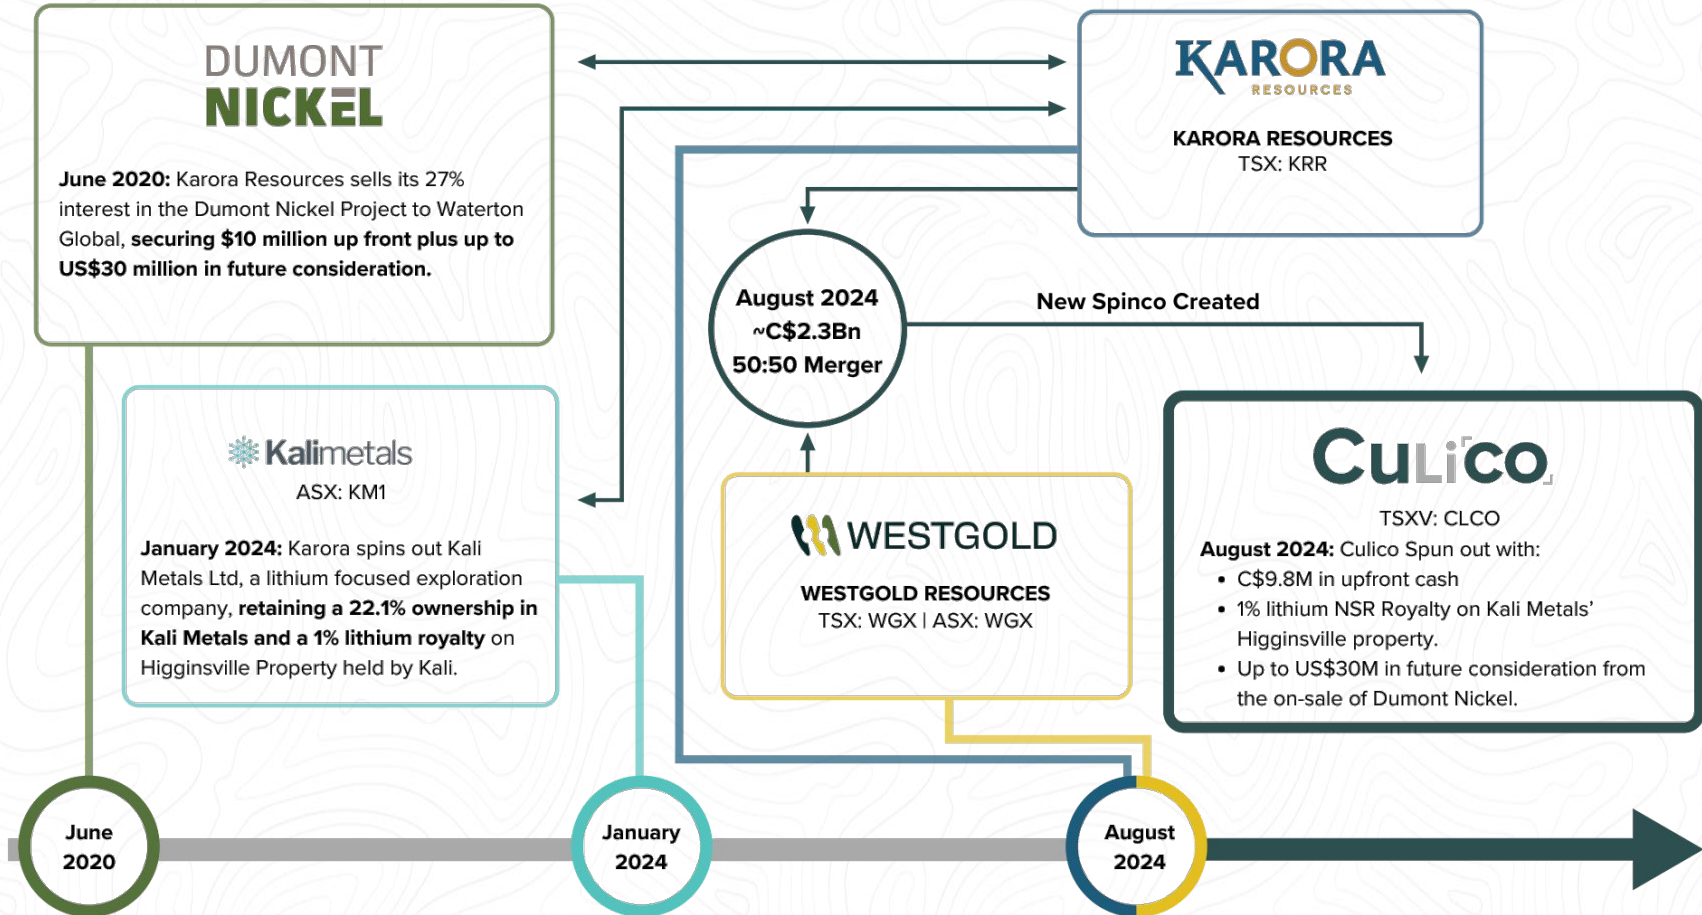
DUMONT NICKEL

**June 2020:** Karora Resources sells its 27% interest in the Dumont Nickel Project to Waterton Global, **securing $10 million up front plus up to US$30 million in future consideration.**

KARORA RESOURCES

KARORA RESOURCES
TSX: KRR

August 2024
~C$2.3Bn
50:50 Merger

New Spinco Created

Kalimetals
ASX: KM1

**January 2024:** Karora spins out Kali Metals Ltd, a lithium focused exploration company, **retaining a 22.1% ownership in Kali Metals and a 1% lithium royalty** on Higginsville Property held by Kali.

WESTGOLD

WESTGOLD RESOURCES
TSX: WGX | ASX: WGX

CuLiCo

TSXV: CLCO
**August 2024:** Culico Spun out with:
- C$9.8M in upfront cash
- 1% lithium NSR Royalty on Kali Metals' Higginsville property.
- Up to US$30M in future consideration from the on-sale of Dumont Nickel.

June 2020

January 2024

August 2024